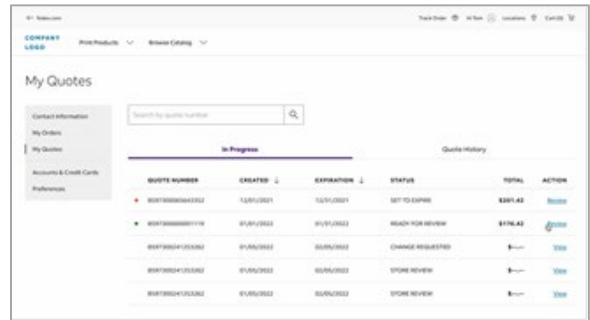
← fedex.com

Track Order | Hi Tom | Locations | Cart (0)

COMPANY LOGO

Print Products ∨ | Browse Catalog ∨

My Quotes

Contact Information
My Orders
My Quotes
Accounts & Credit Cards
Preferences

Search by quote number

In Progress | Quote History

| QUOTE NUMBER | CREATED ↓ | EXPIRATION ↓ | STATUS | TOTAL | ACTION |
|---|---|---|---|---|---|
| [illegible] | 12/01/2021 | 12/31/2021 | SET TO EXPIRE | $261.42 | Review |
| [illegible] | 01/01/2022 | 01/31/2022 | READY FOR REVIEW | $176.42 | Review |
| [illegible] | 01/05/2022 | 02/05/2022 | CHANGE REQUESTED | $— | View |
| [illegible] | 01/05/2022 | 02/05/2022 | STORE REVIEW | $— | View |
| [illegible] | 01/05/2022 | 02/05/2022 | STORE REVIEW | $— | View |